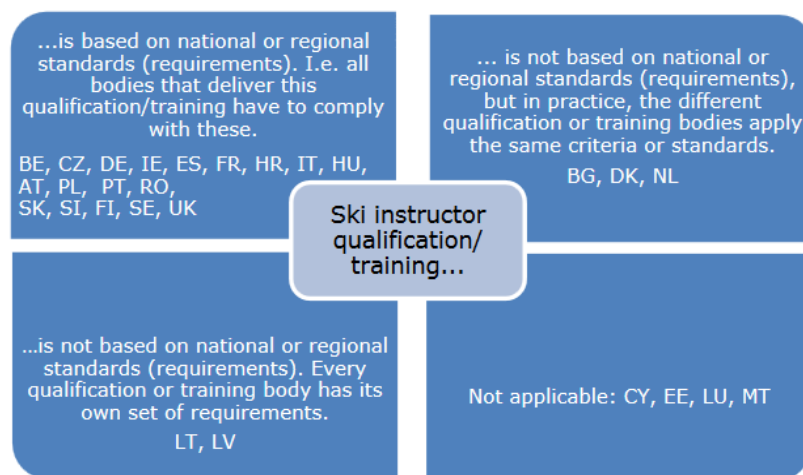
...is based on national or regional standards (requirements). I.e. all bodies that deliver this qualification/training have to comply with these.

BE, CZ, DE, IE, ES, FR, HR, IT, HU, AT, PL, PT, RO, SK, SI, FI, SE, UK

... is not based on national or regional standards (requirements), but in practice, the different qualification or training bodies apply the same criteria or standards.

BG, DK, NL

Ski instructor qualification/ training...

...is not based on national or regional standards (requirements). Every qualification or training body has its own set of requirements.

LT, LV

Not applicable: CY, EE, LU, MT